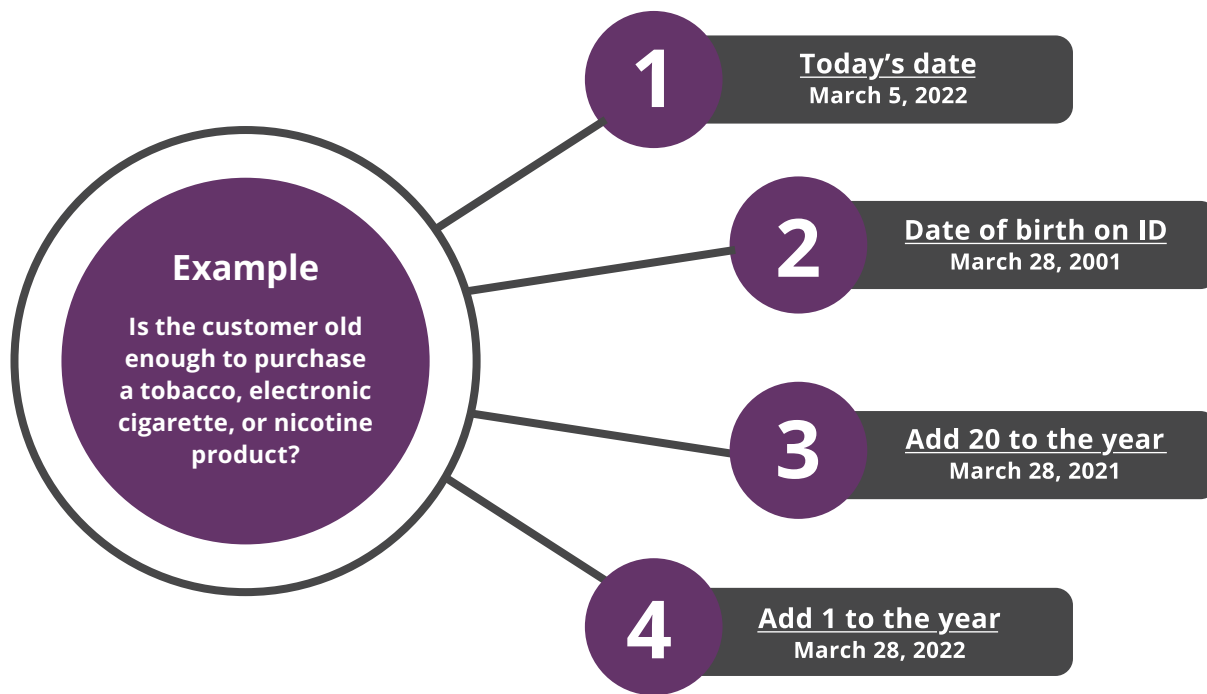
Example

Is the customer old enough to purchase a tobacco, electronic cigarette, or nicotine product?

1
Today’s date
March 5, 2022

2
Date of birth on ID
March 28, 2001

3
Add 20 to the year
March 28, 2021

4
Add 1 to the year
March 28, 2022